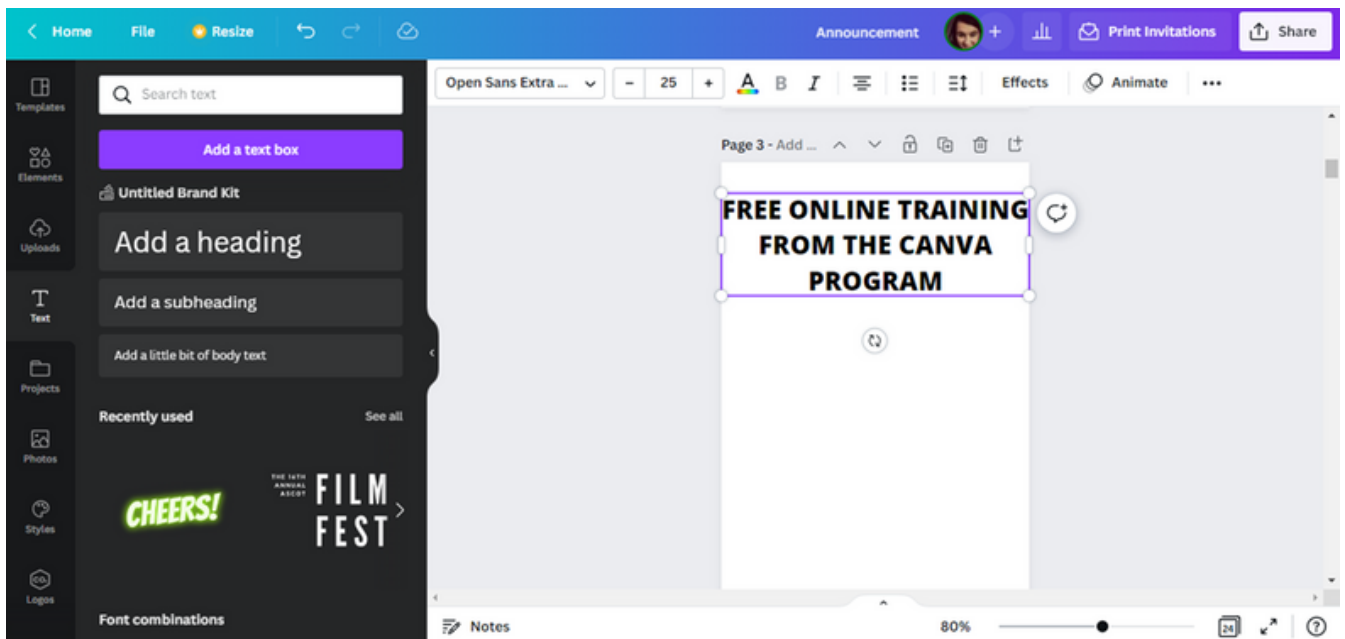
Home File Resize Announcement Print Invitations Share

Templates
Elements
Uploads
Text
Projects
Photos
Styles
Logos

Search text

Add a text box

Untitled Brand Kit

Add a heading

Add a subheading

Add a little bit of body text

Recently used See all

CHEERS!

THE 14TH ANNUAL ASCOT FILM FEST

Font combinations

Open Sans Extra ... − 25 + A B I Effects Animate •••

Page 3 - Add ...

FREE ONLINE TRAINING FROM THE CANVA PROGRAM

Notes 80% 24 ?